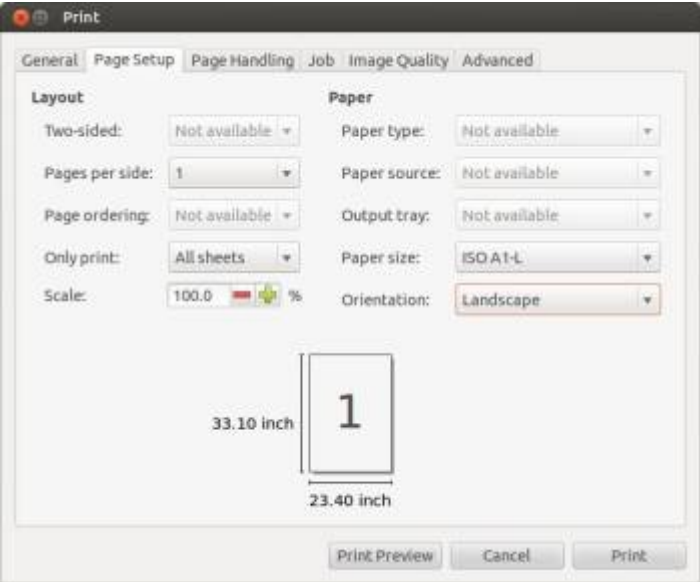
Print

General | Page Setup | Page Handling | Job | Image Quality | Advanced

Layout

Two-sided: Not available

Pages per side: 1

Page ordering: Not available

Only print: All sheets

Scale: 100.0 %

Paper

Paper type: Not available

Paper source: Not available

Output tray: Not available

Paper size: ISO A1-L

Orientation: Landscape

33.10 inch

1

23.40 inch

Print Preview | Cancel | Print